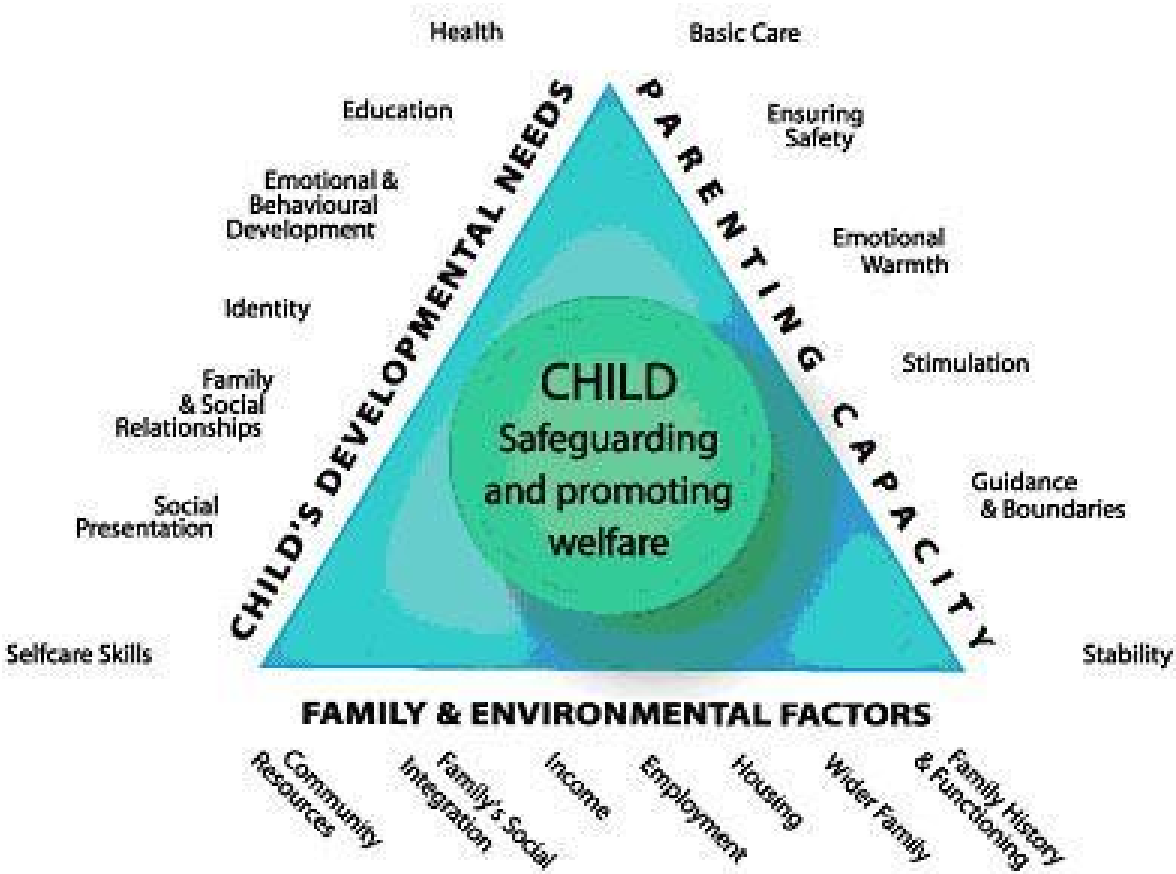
CHILD'S DEVELOPMENTAL NEEDS

Health

Education

Emotional & Behavioural Development

Identity

Family & Social Relationships

Social Presentation

Selfcare Skills

PARENTING CAPACITY

Basic Care

Ensuring Safety

Emotional Warmth

Stimulation

Guidance & Boundaries

Stability

CHILD
Safeguarding and promoting welfare

FAMILY & ENVIRONMENTAL FACTORS

Community Resources

Family's Social Integration

Income

Employment

Housing

Wider Family

Family History & Functioning